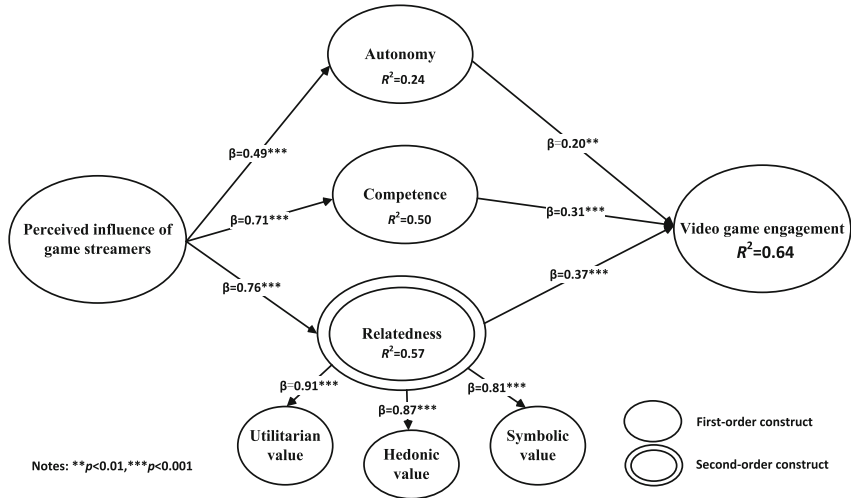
Autonomy
$R^2$=0.24

β=0.49***

β=0.20**

Perceived influence of game streamers

β=0.71***

Competence
$R^2$=0.50

β=0.31***

Video game engagement
$R^2$=0.64

β=0.76***

β=0.37***

Relatedness
$R^2$=0.57

β=0.91***

β=0.87***

β=0.81***

Utilitarian value

Hedonic value

Symbolic value

First-order construct

Second-order construct

Notes: **$p$<0.01,***$p$<0.001